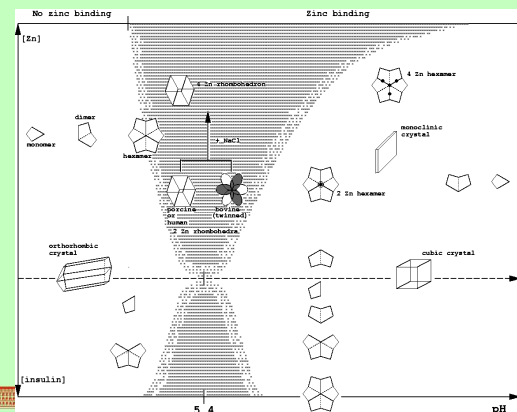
No zinc binding

Zinc binding

[Zn]

4 Zn rhombohedron

4 Zn hexamer

dimer

monomer

hexamer

+ NaCl

monoclinic crystal

porcine or human

bovine (twinned)

2 Zn hexamer

2 Zn rhombohedra

orthorhombic crystal

cubic crystal

[insulin]

5.4

pH